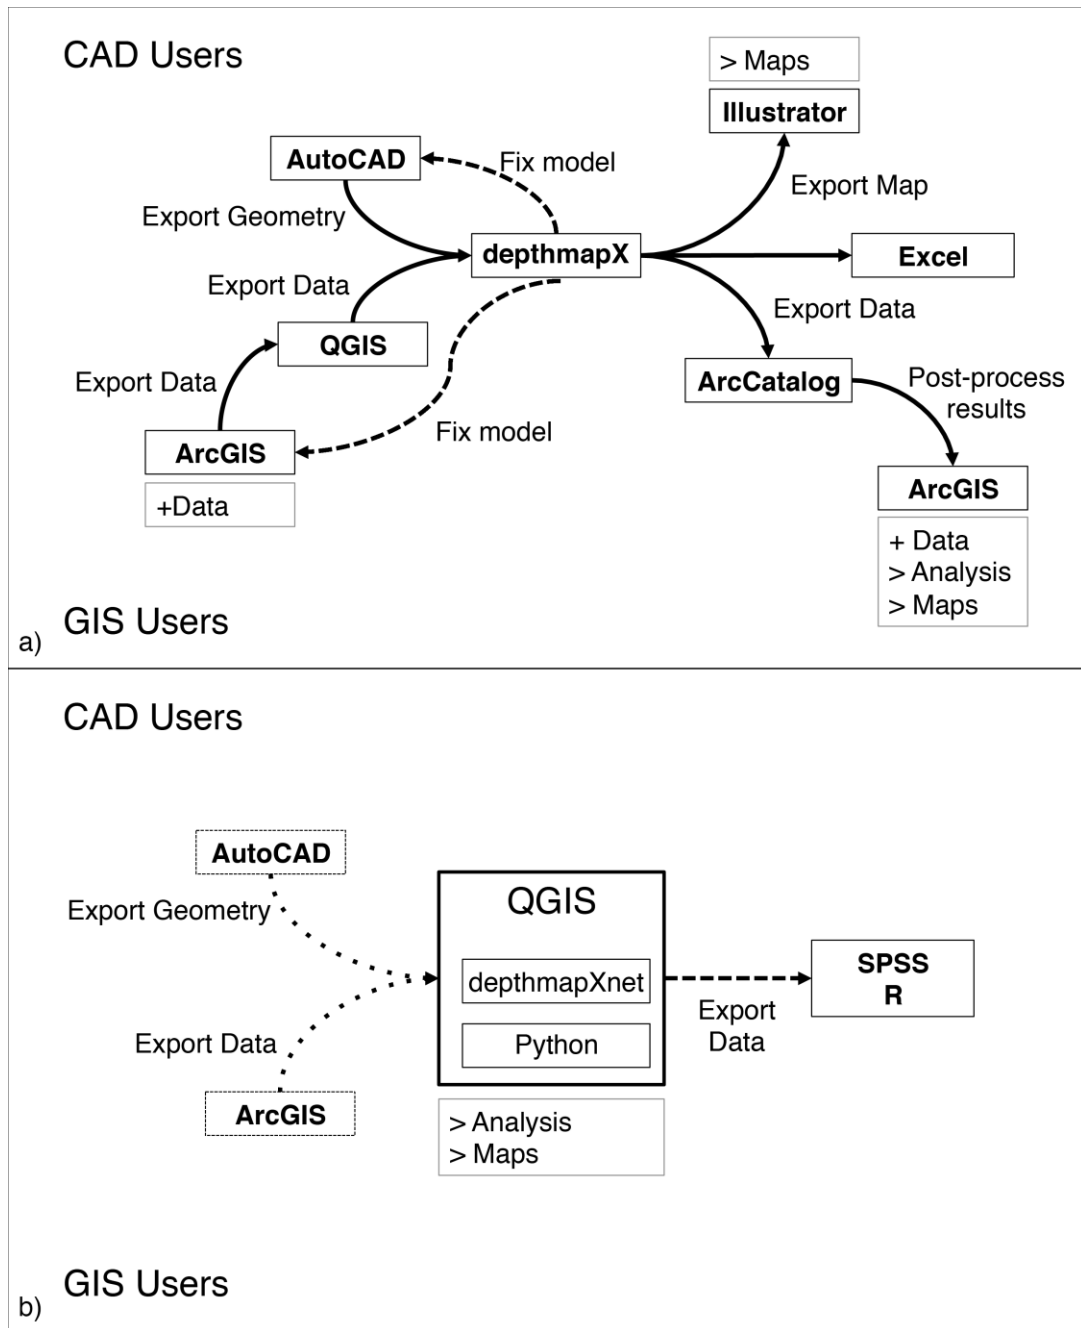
CAD Users

> Maps

Illustrator

AutoCAD

Fix model

Export Map

Export Geometry

depthmapX

Excel

Export Data

Export Data

QGIS

Export Data

ArcCatalog

Post-process results

ArcGIS

Fix model

+Data

ArcGIS

+ Data
> Analysis
> Maps

a) GIS Users

CAD Users

AutoCAD

Export Geometry

QGIS

depthmapXnet

SPSS
R

Export Data

Export Data

Python

ArcGIS

> Analysis
> Maps

b) GIS Users